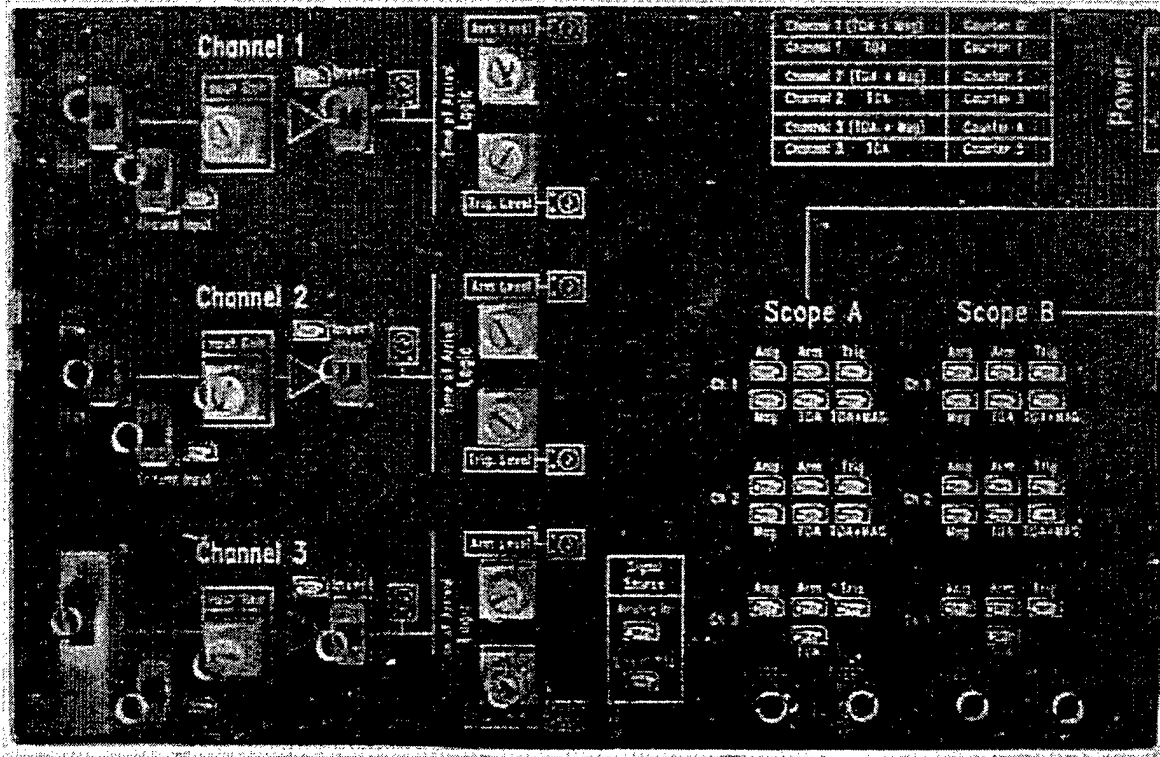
Channel 1

Input Gain

Invert

Trig

Ground Input

Time of Arrival Logic

Arm Level

Trig. Level

Channel 2

Input Gain

Invert

Ground Input

Time of Arrival Logic

Arm Level

Trig. Level

Channel 3

Input Gain

Invert

Time of Arrival Logic

Arm Level

| Channel 1 (TOA + Mag) | Counter 0 |
|---|---|
| Channel 1 TOA | Counter 1 |
| Channel 2 (TOA + Mag) | Counter 2 |
| Channel 2 TOA | Counter 3 |
| Channel 3 (TOA + Mag) | Counter 4 |
| Channel 3 TOA | Counter 5 |

Power

Scope A

Ch 1 Amp Arm Trig Mag TOA TOA+MAG

Ch 2 Amp Arm Trig Mag TOA TOA+MAG

Ch 3 Amp Arm Trig

Scope B

Ch 1 Amp Arm Trig Mag TOA TOA+MAG

Ch 2 Amp Arm Trig Mag TOA TOA+MAG

Ch 3 Amp Arm Trig

Signal Source

Analog In

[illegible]